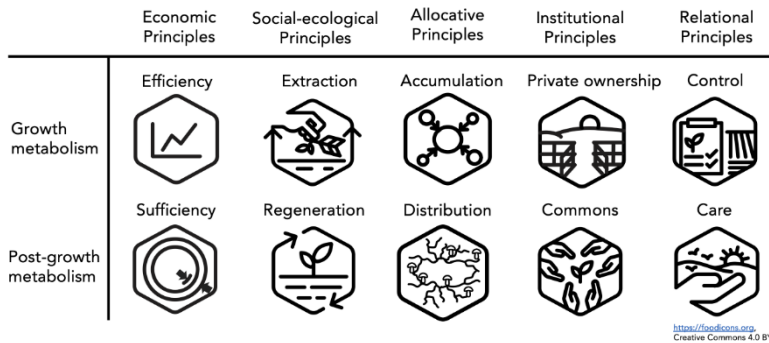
| | Economic Principles | Social-ecological Principles | Allocative Principles | Institutional Principles | Relational Principles |
|---|---|---|---|---|---|
| Growth metabolism | Efficiency | Extraction | Accumulation | Private ownership | Control |
| Post-growth metabolism | Sufficiency | Regeneration | Distribution | Commons | Care |

https://foodicons.org, Creative Commons 4.0 BY